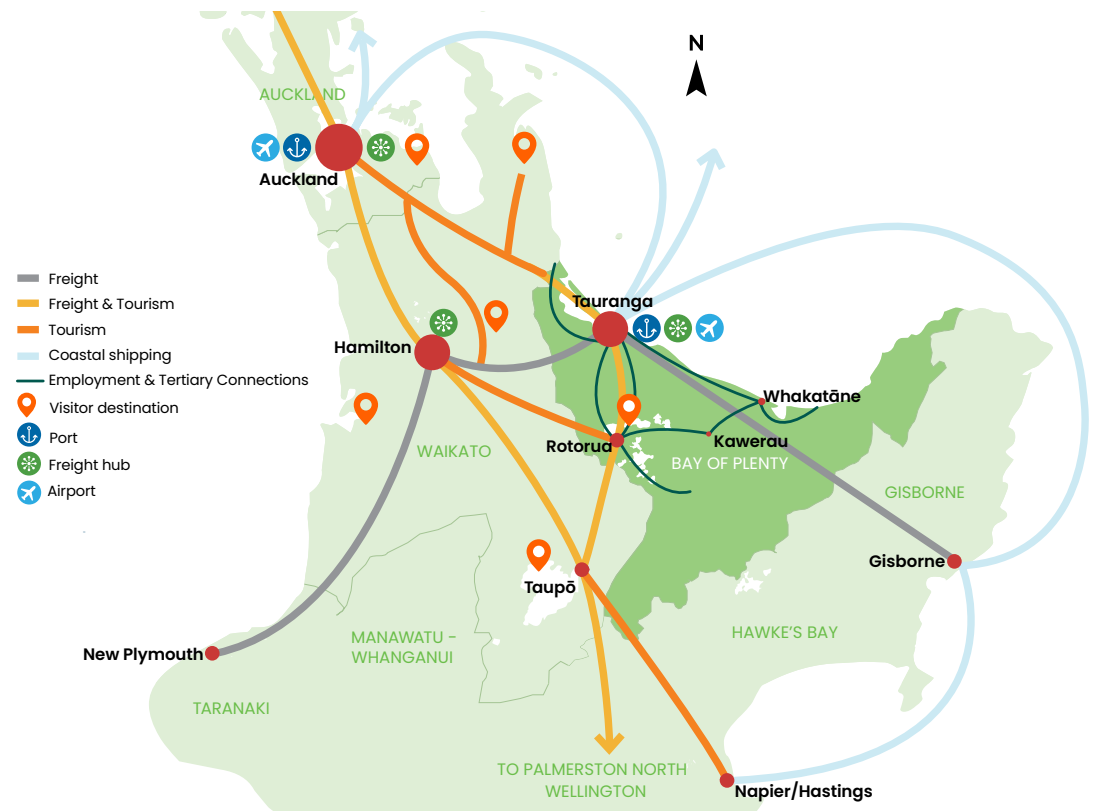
N

AUCKLAND

Auckland

Freight
Freight & Tourism
Tourism
Coastal shipping
Employment & Tertiary Connections
Visitor destination
Port
Freight hub
Airport

Tauranga

Hamilton

Whakatāne

Kawerau

Rotorua

WAIKATO

BAY OF PLENTY

GISBORNE

Gisborne

Taupō

MANAWATU - WHANGANUI

HAWKE'S BAY

New Plymouth

TARANAKI

TO PALMERSTON NORTH WELLINGTON

Napier/Hastings